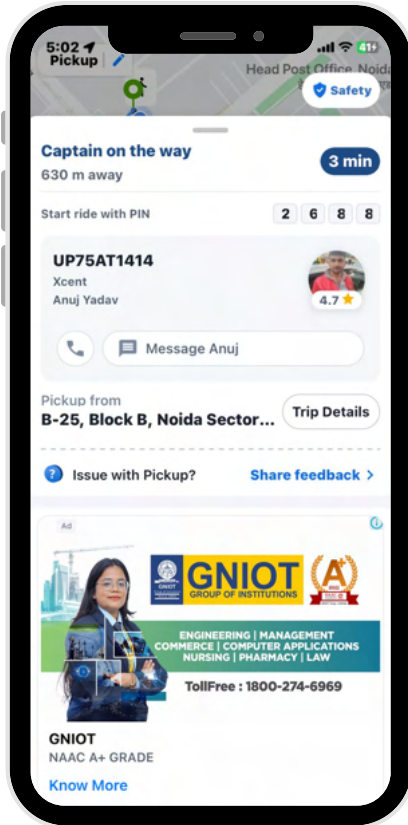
5:02
Pickup
Head Post Office, Noida
41
Safety

Captain on the way
630 m away
3 min

Start ride with PIN
2 6 8 8

UP75AT1414
Xcent
Anuj Yadav
4.7 ★

Message Anuj

Pickup from
B-25, Block B, Noida Sector...
Trip Details

Issue with Pickup?
Share feedback >

Ad
GNIOT
GROUP OF INSTITUTIONS
A+
ENGINEERING | MANAGEMENT
COMMERCE | COMPUTER APPLICATIONS
NURSING | PHARMACY | LAW
TollFree : 1800-274-6969

GNIOT
NAAC A+ GRADE
Know More